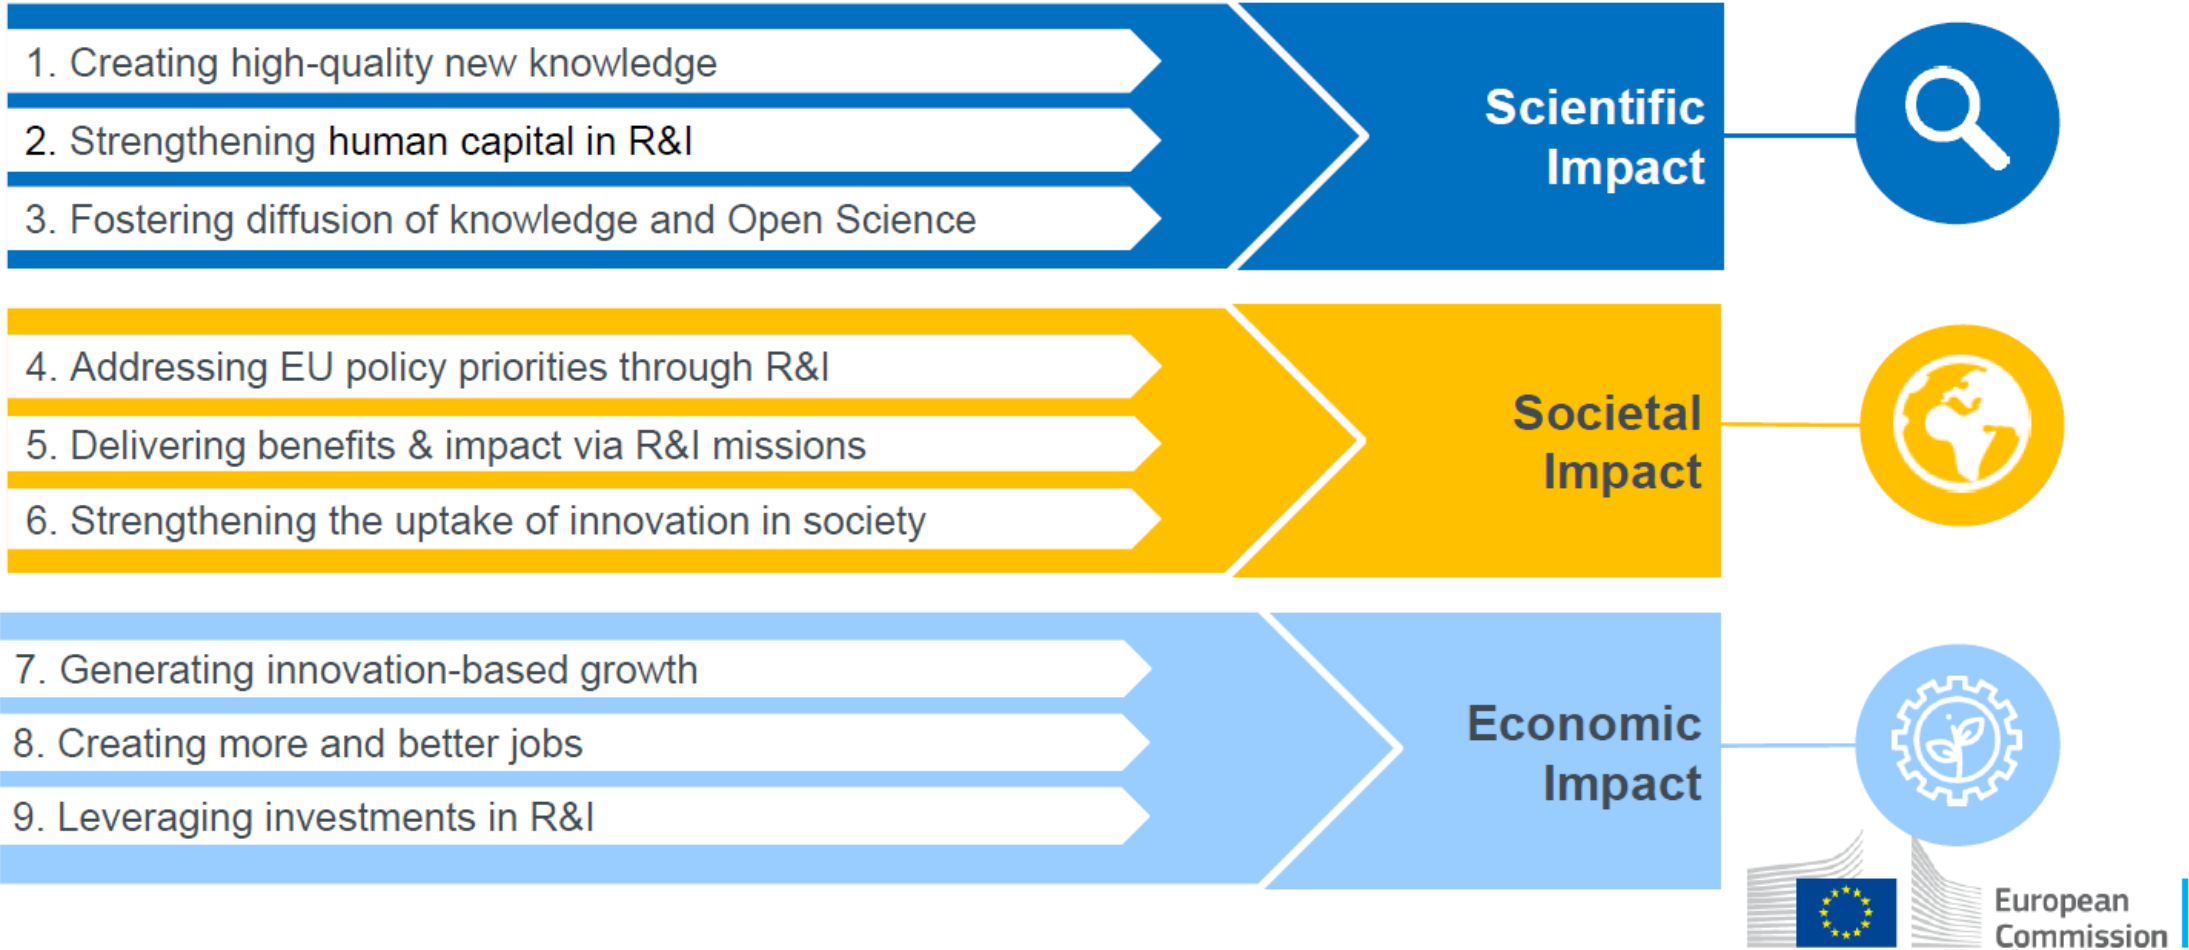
1. Creating high-quality new knowledge

2. Strengthening human capital in R&I

3. Fostering diffusion of knowledge and Open Science

Scientific Impact

4. Addressing EU policy priorities through R&I

5. Delivering benefits & impact via R&I missions

6. Strengthening the uptake of innovation in society

Societal Impact

7. Generating innovation-based growth

8. Creating more and better jobs

9. Leveraging investments in R&I

Economic Impact

European Commission